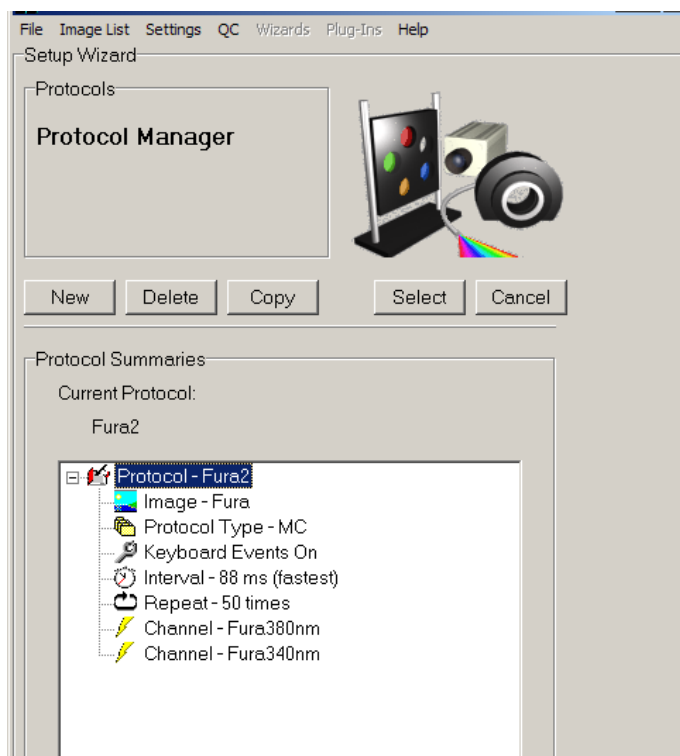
File Image List Settings QC Wizards Plug-Ins Help

Setup Wizard

Protocols

Protocol Manager

New Delete Copy Select Cancel

Protocol Summaries

Current Protocol:

Fura2

⊟ Protocol - Fura2
Image - Fura
Protocol Type - MC
Keyboard Events On
Interval - 88 ms (fastest)
Repeat - 50 times
Channel - Fura380nm
Channel - Fura340nm